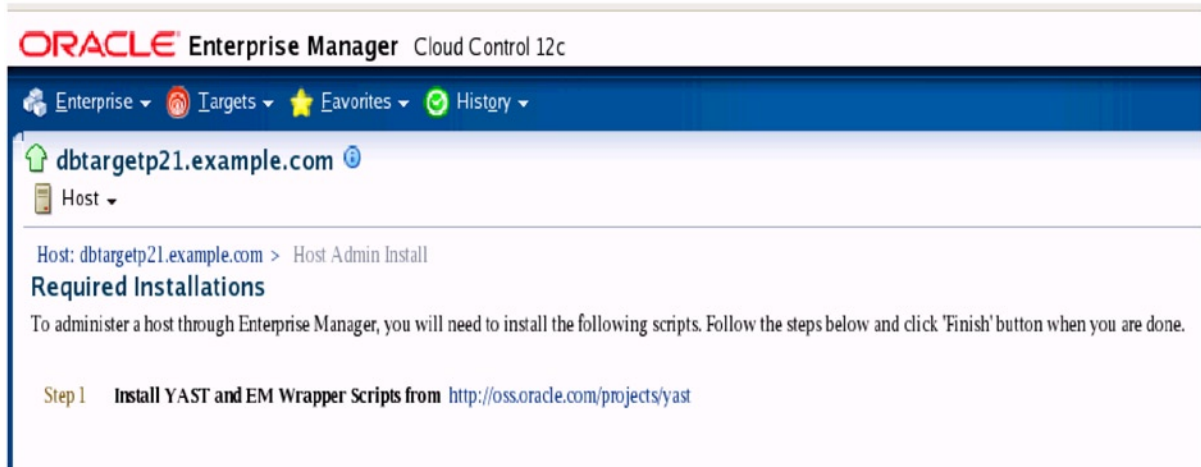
ORACLE Enterprise Manager Cloud Control 12c

Enterprise ▾ Targets ▾ Favorites ▾ History ▾

dbtargetp21.example.com

Host ▾

Host: dbtargetp21.example.com > Host Admin Install

Required Installations

To administer a host through Enterprise Manager, you will need to install the following scripts. Follow the steps below and click 'Finish' button when you are done.

Step 1 Install YAST and EM Wrapper Scripts from http://oss.oracle.com/projects/yast